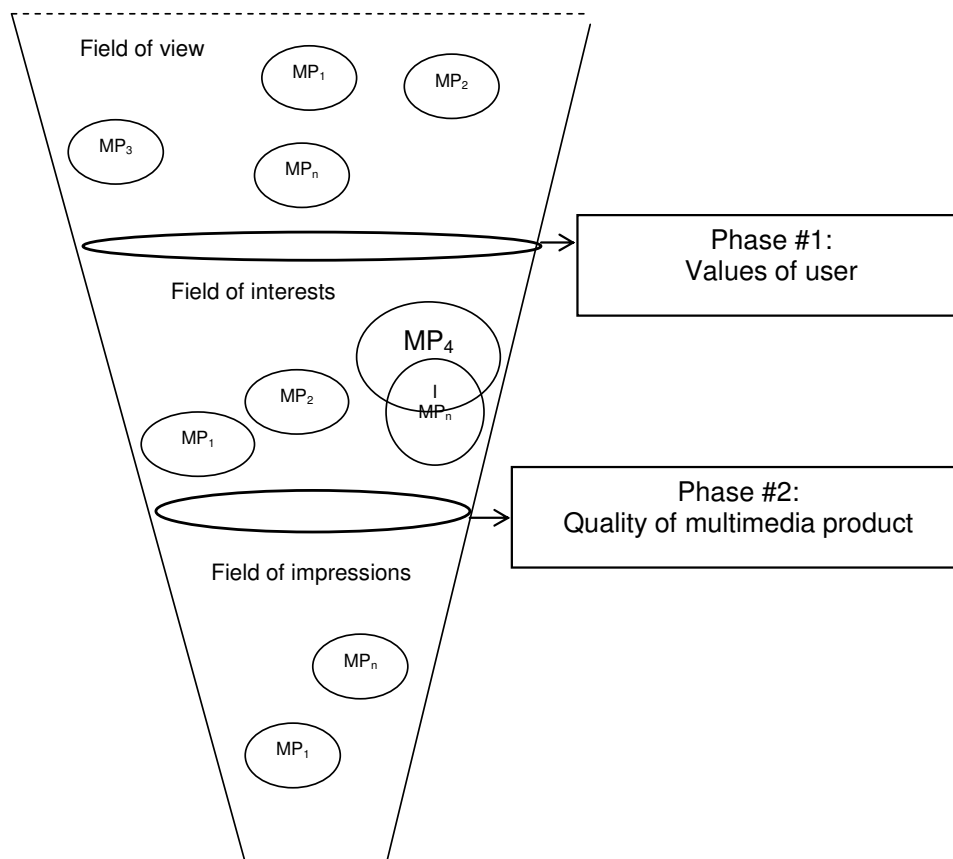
Field of view

$MP_1$

$MP_2$

$MP_3$

$MP_n$

Phase #1:
Values of user

Field of interests

$MP_4$

I
$MP_n$

$MP_2$

$MP_1$

Phase #2:
Quality of multimedia product

Field of impressions

$MP_n$

$MP_1$